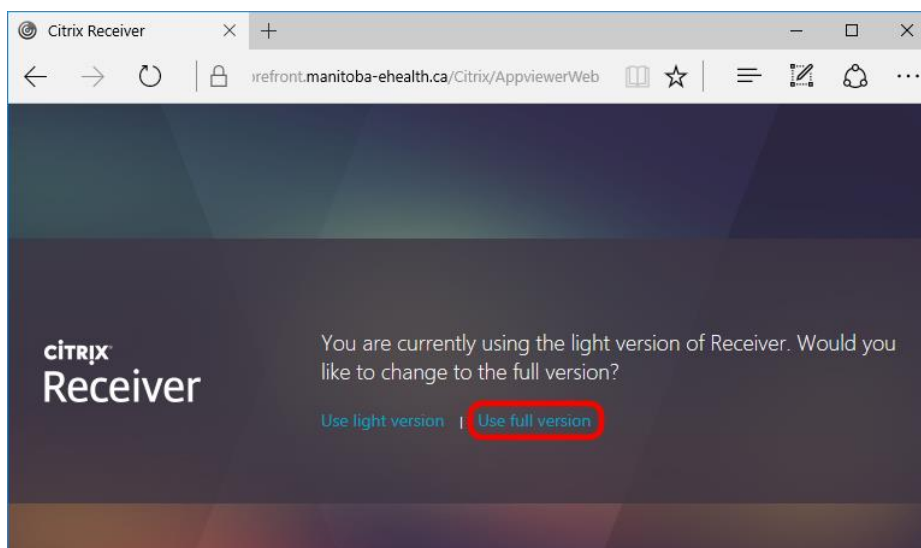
Citrix Receiver

refront.manitoba-ehealth.ca/Citrix/AppviewerWeb

CITRIX
Receiver

You are currently using the light version of Receiver. Would you like to change to the full version?

Use light version | Use full version